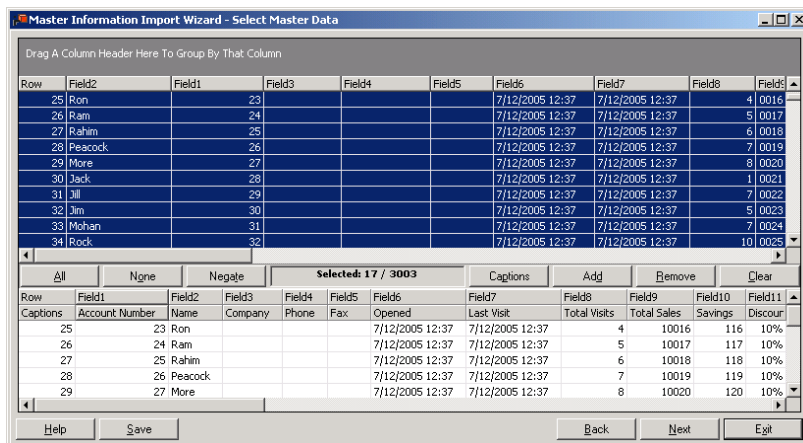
Master Information Import Wizard - Select Master Data

Drag A Column Header Here To Group By That Column

| Row | Field2 | Field1 | Field3 | Field4 | Field5 | Field6 | Field7 | Field8 | Field9 |
|---|---|---|---|---|---|---|---|---|---|
| 25 | Ron | 23 | | | | 7/12/2005 12:37 | 7/12/2005 12:37 | 4 | 0016 |
| 26 | Ram | 24 | | | | 7/12/2005 12:37 | 7/12/2005 12:37 | 5 | 0017 |
| 27 | Rahim | 25 | | | | 7/12/2005 12:37 | 7/12/2005 12:37 | 6 | 0018 |
| 28 | Peacock | 26 | | | | 7/12/2005 12:37 | 7/12/2005 12:37 | 7 | 0019 |
| 29 | More | 27 | | | | 7/12/2005 12:37 | 7/12/2005 12:37 | 8 | 0020 |
| 30 | Jack | 28 | | | | 7/12/2005 12:37 | 7/12/2005 12:37 | 1 | 0021 |
| 31 | Jill | 29 | | | | 7/12/2005 12:37 | 7/12/2005 12:37 | 7 | 0022 |
| 32 | Jim | 30 | | | | 7/12/2005 12:37 | 7/12/2005 12:37 | 5 | 0023 |
| 33 | Mohan | 31 | | | | 7/12/2005 12:37 | 7/12/2005 12:37 | 7 | 0024 |
| 34 | Rock | 32 | | | | 7/12/2005 12:37 | 7/12/2005 12:37 | 10 | 0025 |

All | None | Negate | Selected: 17 / 3003 | Captions | Add | Remove | Clear

| Row | Field1 | Field2 | Field3 | Field4 | Field5 | Field6 | Field7 | Field8 | Field9 | Field10 | Field11 |
|---|---|---|---|---|---|---|---|---|---|---|---|
| Captions | Account Number | Name | Company | Phone | Fax | Opened | Last Visit | Total Visits | Total Sales | Savings | Discour |
| 25 | 23 | Ron | | | | 7/12/2005 12:37 | 7/12/2005 12:37 | 4 | 10016 | 116 | 10% |
| 26 | 24 | Ram | | | | 7/12/2005 12:37 | 7/12/2005 12:37 | 5 | 10017 | 117 | 10% |
| 27 | 25 | Rahim | | | | 7/12/2005 12:37 | 7/12/2005 12:37 | 6 | 10018 | 118 | 10% |
| 28 | 26 | Peacock | | | | 7/12/2005 12:37 | 7/12/2005 12:37 | 7 | 10019 | 119 | 10% |
| 29 | 27 | More | | | | 7/12/2005 12:37 | 7/12/2005 12:37 | 8 | 10020 | 120 | 10% |

Help | Save | Back | Next | Exit